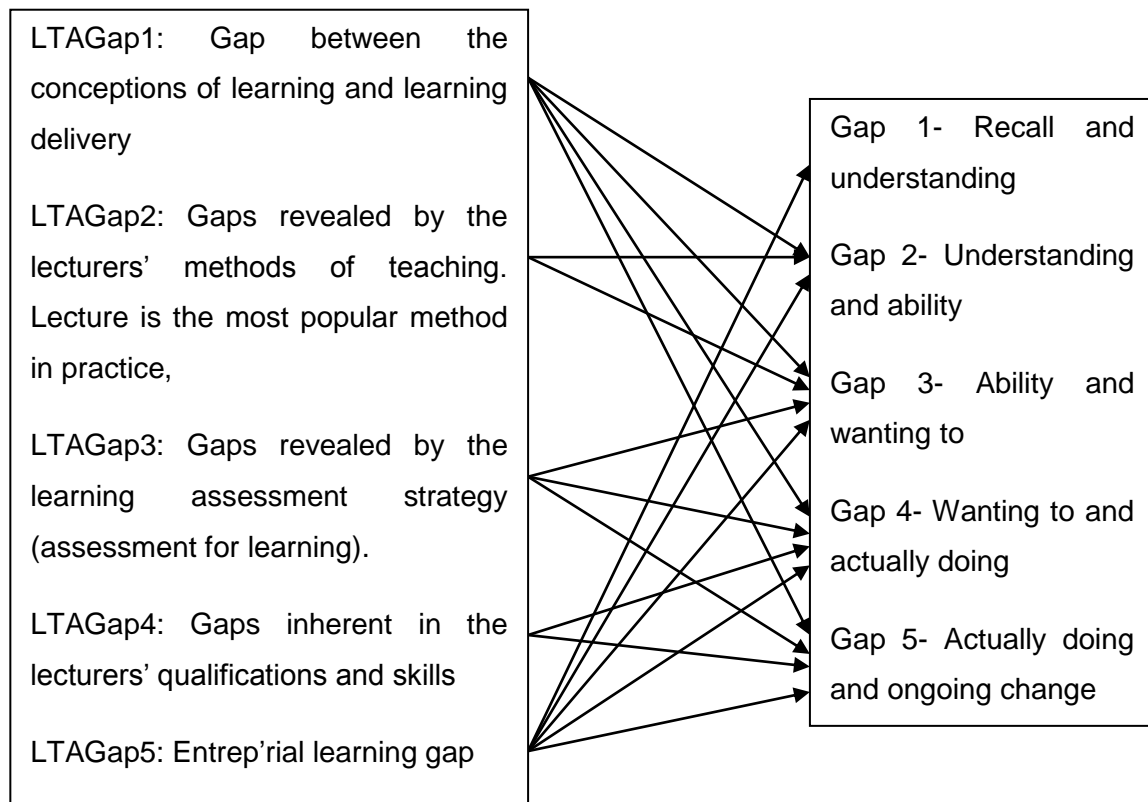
LTAGap1: Gap between the conceptions of learning and learning delivery

LTAGap2: Gaps revealed by the lecturers' methods of teaching. Lecture is the most popular method in practice,

LTAGap3: Gaps revealed by the learning assessment strategy (assessment for learning).

LTAGap4: Gaps inherent in the lecturers' qualifications and skills

LTAGap5: Entrep'rial learning gap

Gap 1- Recall and understanding

Gap 2- Understanding and ability

Gap 3- Ability and wanting to

Gap 4- Wanting to and actually doing

Gap 5- Actually doing and ongoing change